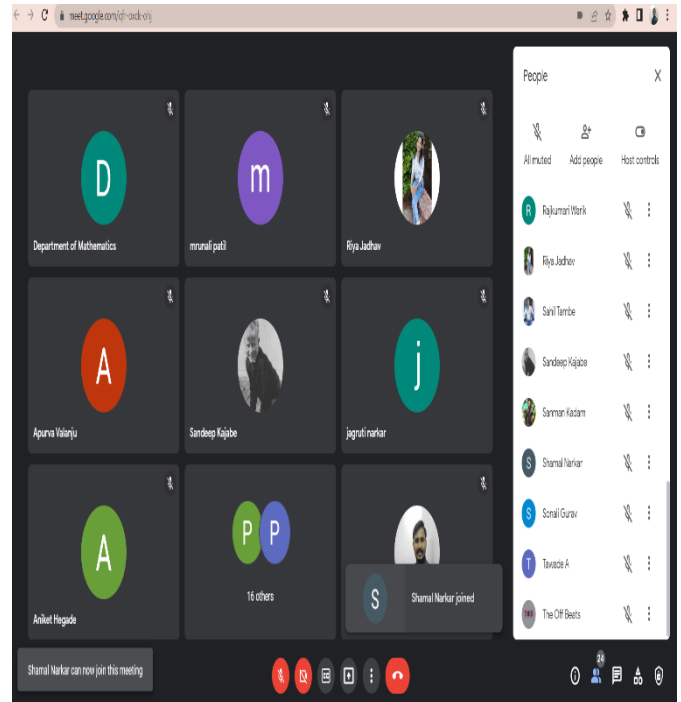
meet.google.com/cfr-oxdk-onj

D
Department of Mathematics

m
mrunali patil

Riya Jadhav

A
Apurva Valanju

Sandeep Kajabe

j
jagruti narkar

A
Aniket Hegade

P P
16 others

S
Shamal Narkar joined

Shamal Narkar can now join this meeting

People

All muted
Add people
Host controls

R Rajkumari Wank
Riya Jadhav
Sahil Tambe
Sandeep Kajabe
Sanman Kadam
S Shamal Narkar
S Sonali Gurav
T Tavade A
The Off Beats

24